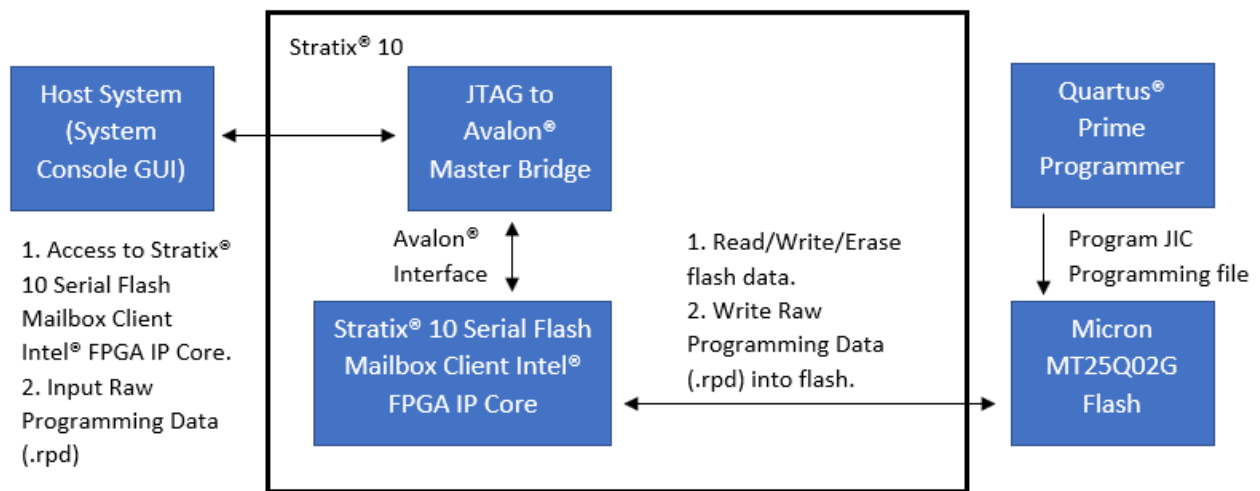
Host System (System Console GUI)

1. Access to Stratix® 10 Serial Flash Mailbox Client Intel® FPGA IP Core.
2. Input Raw Programming Data (.rpd)

Stratix® 10

JTAG to Avalon® Master Bridge

Avalon® Interface

Stratix® 10 Serial Flash Mailbox Client Intel® FPGA IP Core

1. Read/Write/Erase flash data.
2. Write Raw Programming Data (.rpd) into flash.

Quartus® Prime Programmer

Program JIC Programming file

Micron MT25Q02G Flash